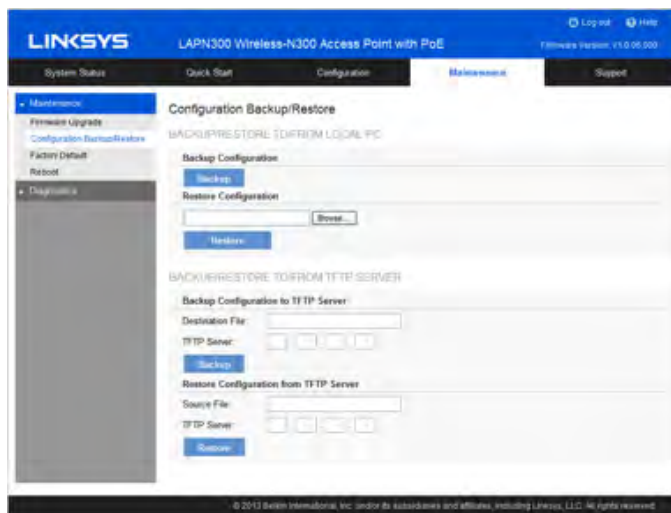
LINKSYS

LAPN300 Wireless-N300 Access Point with PoE

Log out Help

Firmware Version: v1.0.06.000

System Status | Quick Start | Configuration | Maintenance | Support

Maintenance
Firmware Upgrade
Configuration Backup/Restore
Factory Default
Reboot
Diagnostics

Configuration Backup/Restore

BACKUP/RESTORE TO/FROM LOCAL PC

Backup Configuration

Backup

Restore Configuration

Browse...

Restore

BACKUP/RESTORE TO/FROM TFTP SERVER

Backup Configuration to TFTP Server

Destination File:

TFTP Server:

Backup

Restore Configuration from TFTP Server

Source File:

TFTP Server:

Restore

© 2013 Belkin International, Inc. and/or its subsidiaries and affiliates, including Linksys, LLC. All rights reserved.